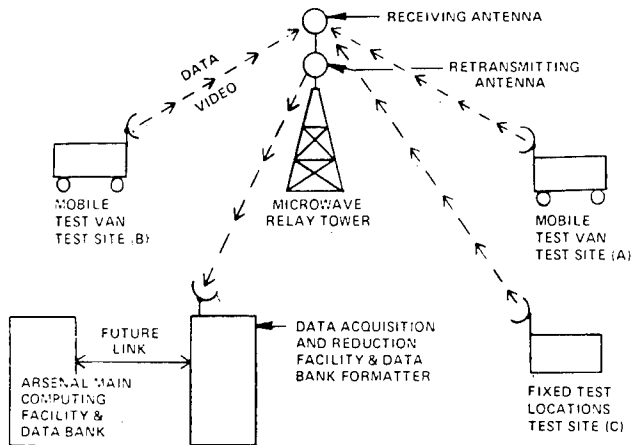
RECEIVING ANTENNA

RETRANSMITTING ANTENNA

DATA

VIDEO

MOBILE TEST VAN TEST SITE (B)

MICROWAVE RELAY TOWER

MOBILE TEST VAN TEST SITE (A)

FUTURE LINK

DATA ACQUISITION AND REDUCTION FACILITY & DATA BANK FORMATTER

ARSENAL MAIN COMPUTING FACILITY & DATA BANK

FIXED TEST LOCATIONS TEST SITE (C)